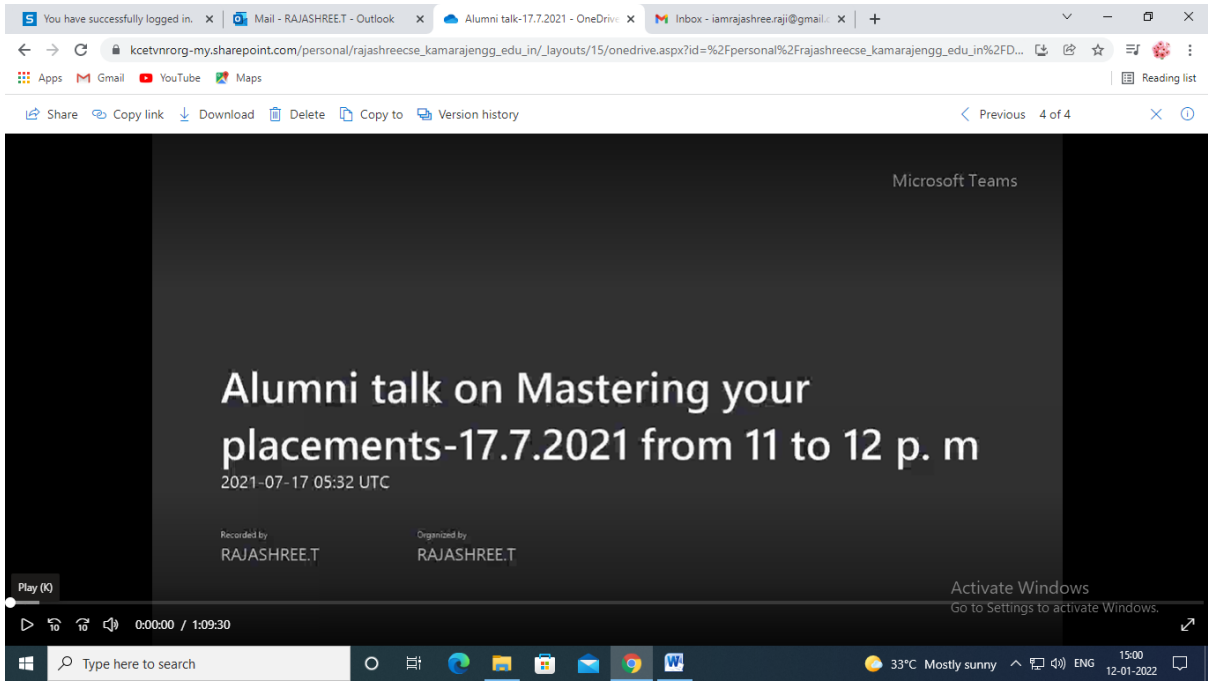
You have successfully logged in. ×
Mail - RAJASHREE.T - Outlook ×
Alumni talk-17.7.2021 - OneDrive ×
Inbox - iamrajashree.raji@gmail. ×
+

kcetvnrorg-my.sharepoint.com/personal/rajashreecse_kamarajengg_edu_in/_layouts/15/onedrive.aspx?id=%2Fpersonal%2Frajashreecse_kamarajengg_edu_in%2FD...

Apps Gmail YouTube Maps
Reading list

Share Copy link Download Delete Copy to Version history
Previous 4 of 4

Microsoft Teams

Alumni talk on Mastering your placements-17.7.2021 from 11 to 12 p. m

2021-07-17 05:32 UTC

Recorded by
RAJASHREE.T

Organized by
RAJASHREE.T

Play (K)

Activate Windows
Go to Settings to activate Windows.

10 10 0:00:00 / 1:09:30

Type here to search

33°C Mostly sunny ENG 15:00 12-01-2022